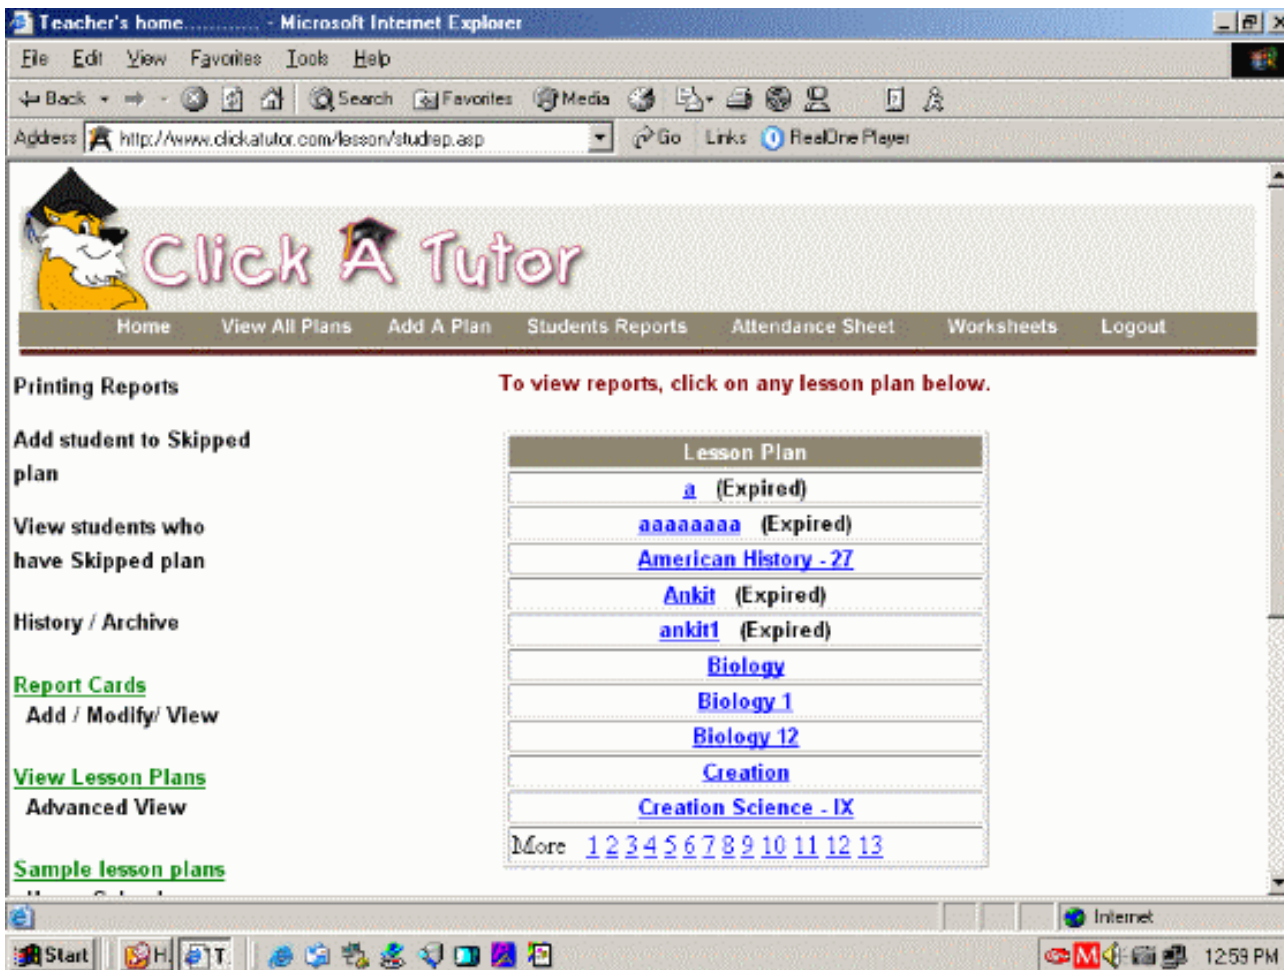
Teacher's home............ - Microsoft Internet Explorer

File Edit View Favorites Tools Help

Back Search Favorites Media

Address http://www.clickatutor.com/lesson/studrep.asp Go Links RealOne Player

Click A Tutor

Home View All Plans Add A Plan Students Reports Attendance Sheet Worksheets Logout

Printing Reports

Add student to Skipped plan

View students who have Skipped plan

History / Archive

Report Cards
Add / Modify/ View

View Lesson Plans
Advanced View

Sample lesson plans

To view reports, click on any lesson plan below.

| Lesson Plan |
|---|
| a (Expired) |
| aaaaaaaa (Expired) |
| American History - 27 |
| Ankit (Expired) |
| ankit1 (Expired) |
| Biology |
| Biology 1 |
| Biology 12 |
| Creation |
| Creation Science - IX |
| More 1 2 3 4 5 6 7 8 9 10 11 12 13 |

Internet

Start H T 12:59 PM